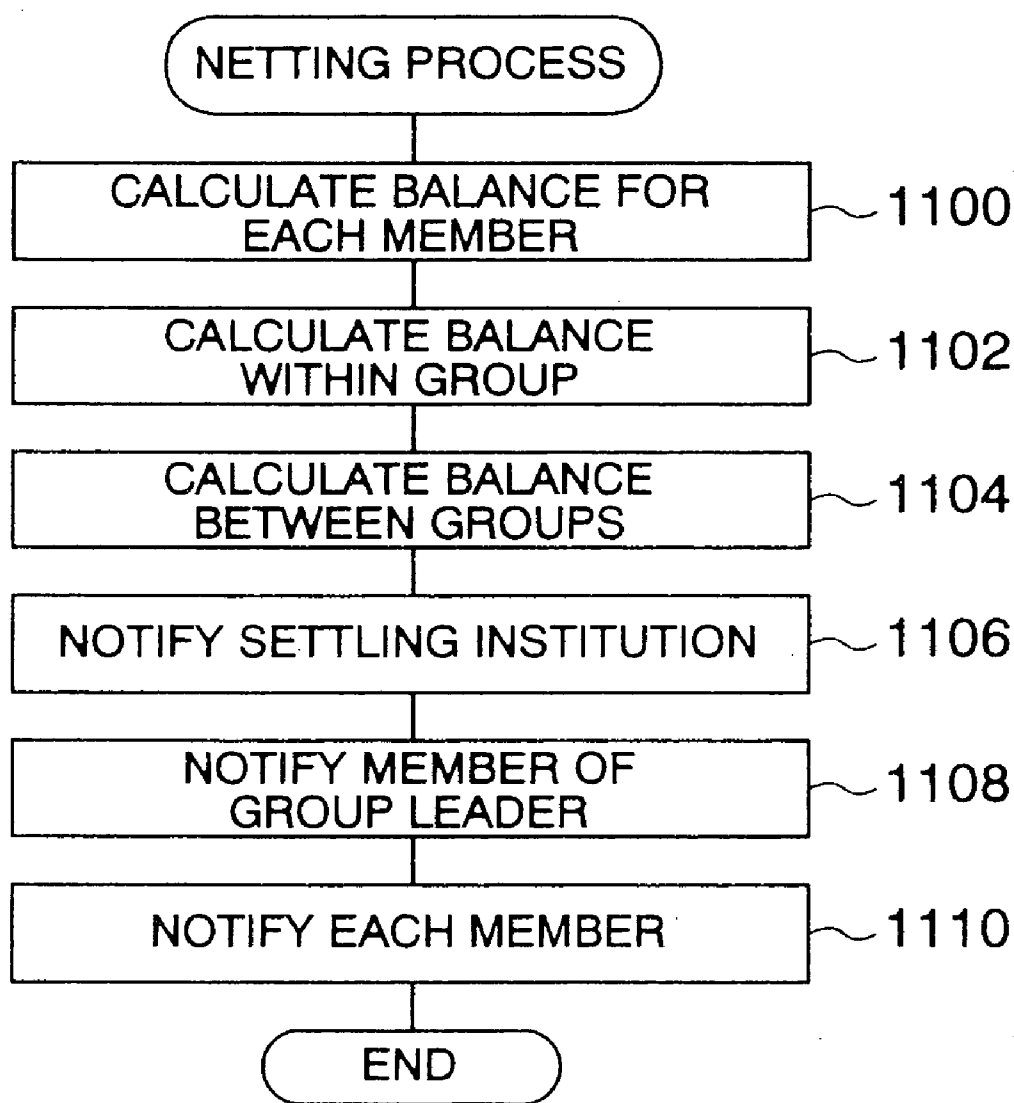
NETTING PROCESS

CALCULATE BALANCE FOR EACH MEMBER

1100

CALCULATE BALANCE WITHIN GROUP

1102

CALCULATE BALANCE BETWEEN GROUPS

1104

NOTIFY SETTLING INSTITUTION

1106

NOTIFY MEMBER OF GROUP LEADER

1108

NOTIFY EACH MEMBER

1110

END